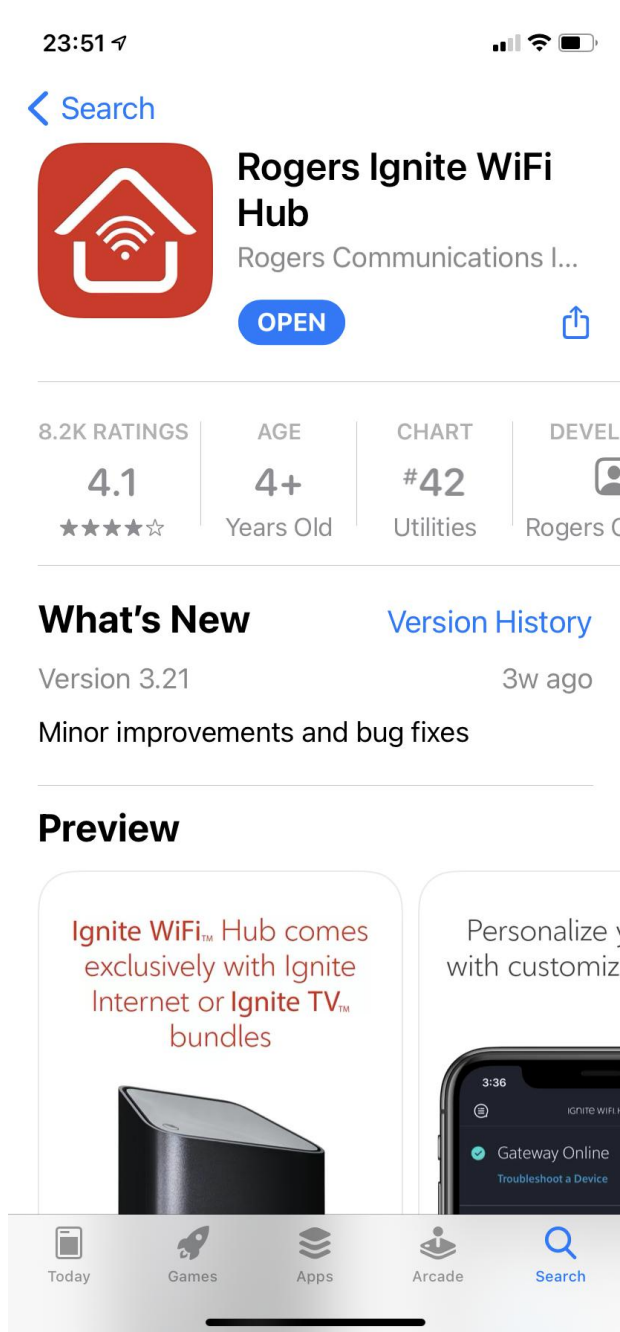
23:51

Search

Rogers Ignite WiFi Hub
Rogers Communications I...

OPEN

8.2K RATINGS
4.1
★★★★☆

AGE
4+
Years Old

CHART
#42
Utilities

DEVEL
Rogers C

What's New
Version History

Version 3.21
3w ago

Minor improvements and bug fixes

Preview

Ignite WiFi™ Hub comes exclusively with Ignite Internet or Ignite TV™ bundles

Personalize y with customiz

3:36
Ignite WiFi H
Gateway Online
Troubleshoot a Device

Today
Games
Apps
Arcade
Search